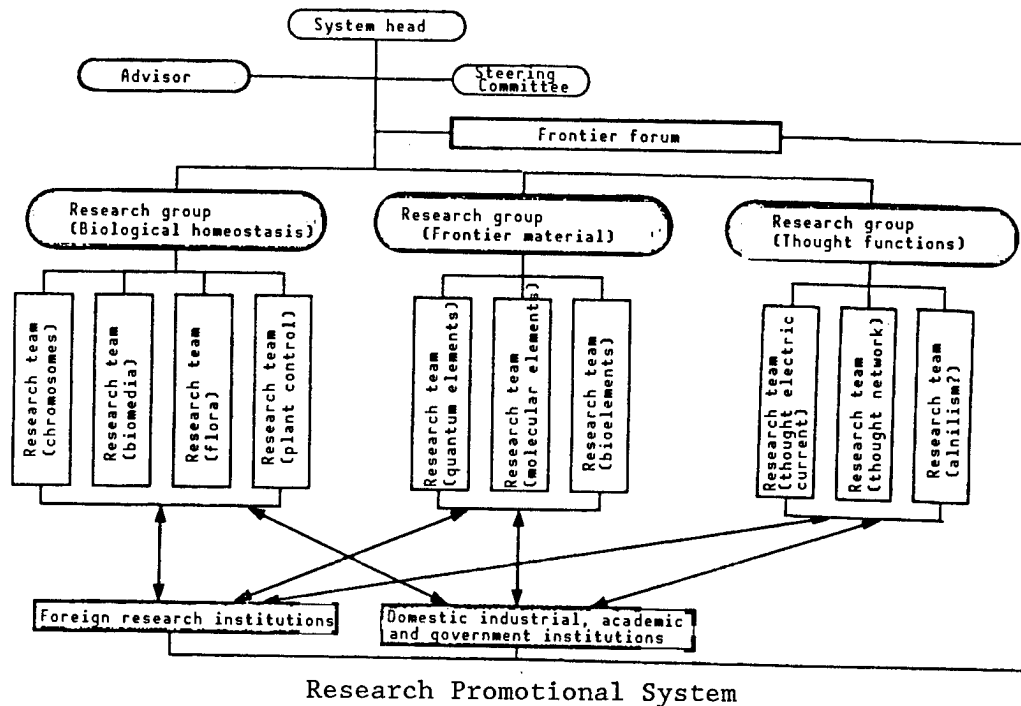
System head

Advisor

Steering Committee

Frontier forum

Research group (Biological homeostasis)

Research group (Frontier material)

Research group (Thought functions)

Research team (chromosomes)

Research team (biomedia)

Research team (flora)

Research team (plant control)

Research team (quantum elements)

Research team (molecular elements)

Research team (bioelements)

Research team (thought electric current)

Research team (thought network)

Research team (alnilism?)

Foreign research institutions

Domestic industrial, academic and government institutions

Research Promotional System